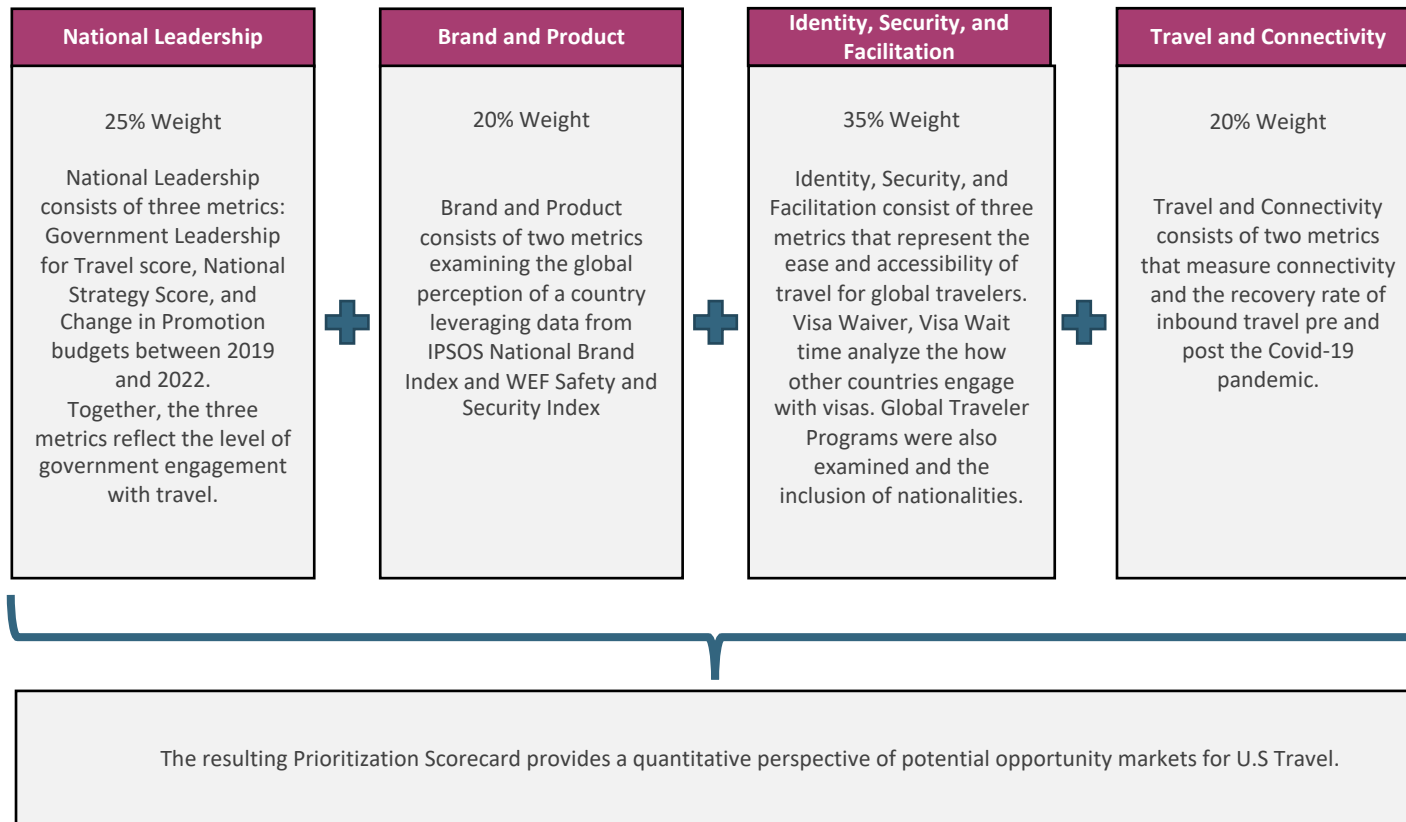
National Leadership

25% Weight

National Leadership consists of three metrics: Government Leadership for Travel score, National Strategy Score, and Change in Promotion budgets between 2019 and 2022.
Together, the three metrics reflect the level of government engagement with travel.

Brand and Product

20% Weight

Brand and Product consists of two metrics examining the global perception of a country leveraging data from IPSOS National Brand Index and WEF Safety and Security Index

Identity, Security, and Facilitation

35% Weight

Identity, Security, and Facilitation consist of three metrics that represent the ease and accessibility of travel for global travelers. Visa Waiver, Visa Wait time analyze the how other countries engage with visas. Global Traveler Programs were also examined and the inclusion of nationalities.

Travel and Connectivity

20% Weight

Travel and Connectivity consists of two metrics that measure connectivity and the recovery rate of inbound travel pre and post the Covid-19 pandemic.

The resulting Prioritization Scorecard provides a quantitative perspective of potential opportunity markets for U.S Travel.